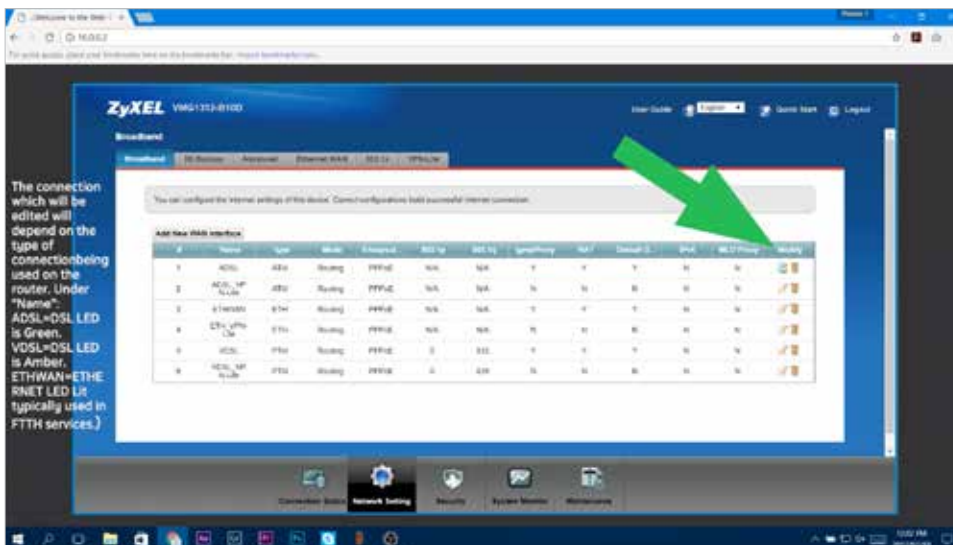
Welcome to the Web

ZyXEL VMG1312-B10D

User Guide English Quick Start Logout

Broadband

Broadband

Add New WAN Interface

| # | Name | Type | Mode | Encapsul. | 802.1p | 802.1q | IgmpProxy | NAT | Default G. | IPv6 | MLD Proxy | Modify |
|---|---|---|---|---|---|---|---|---|---|---|---|---|
| 1 | ADSL | ATM | Routing | PPPoE | N/A | N/A | Y | Y | Y | N | N | |
| 2 | ADSL_VP N-Lite | ATM | Routing | PPPoE | N/A | N/A | N | N | N | N | N | |
| 3 | ETHWAN | ETH | Routing | PPPoE | N/A | N/A | Y | Y | Y | N | N | |
| 4 | ETH_VPN-Lite | ETH | Routing | PPPoE | N/A | N/A | N | N | N | N | N | |
| 5 | VDSL | PTM | Routing | PPPoE | 0 | 333 | Y | Y | Y | N | N | |
| 6 | VDSL_VP N-Lite | PTM | Routing | PPPoE | 0 | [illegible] | N | N | N | N | N | |

The connection which will be edited will depend on the type of connectionbeing used on the router. Under "Name": ADSL=DSL LED is Green. VDSL=DSL LED is Amber. ETHWAN=ETHERNET LED Lit typically used in FTTH services.)

Connection Status Network Setting Security System Monitor Maintenance